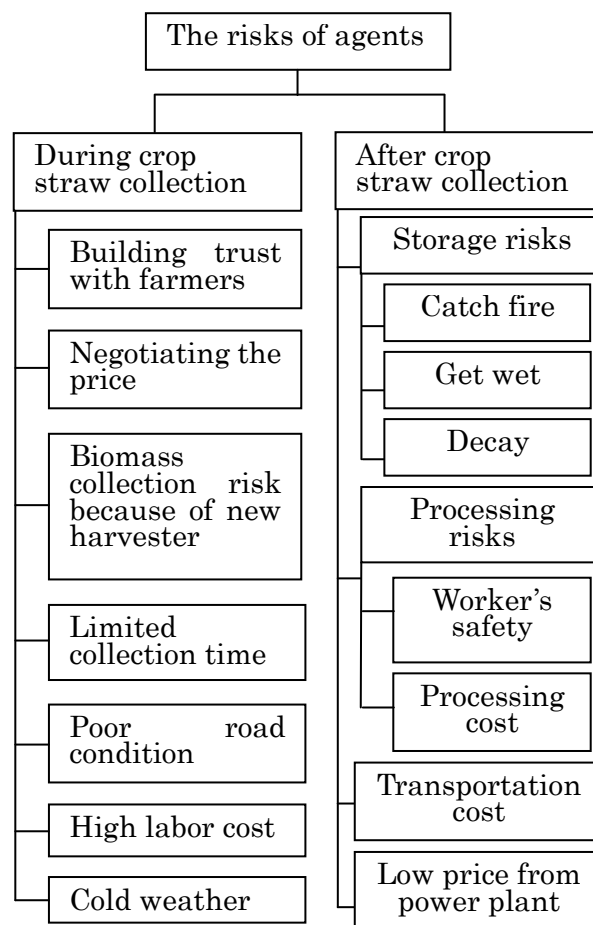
The risks of agents

During crop straw collection

Building trust with farmers

Negotiating the price

Biomass collection risk because of new harvester

Limited collection time

Poor road condition

High labor cost

Cold weather

After crop straw collection

Storage risks

Catch fire

Get wet

Decay

Processing risks

Worker's safety

Processing cost

Transportation cost

Low price from power plant